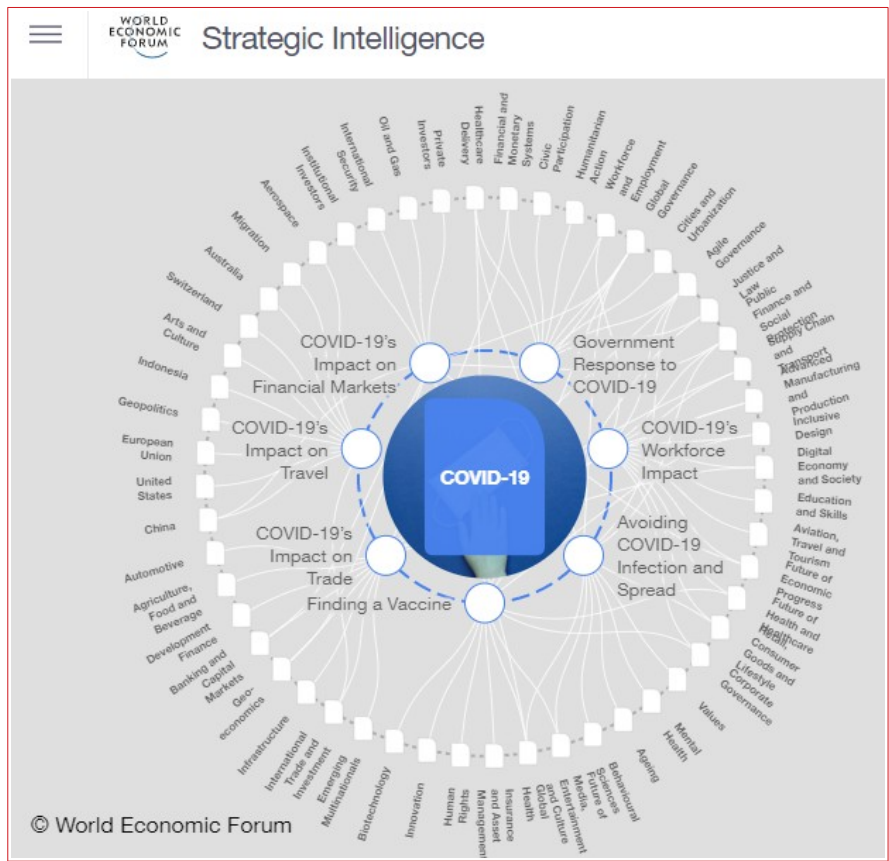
WORLD ECONOMIC FORUM

Strategic Intelligence

COVID-19

COVID-19's Impact on Financial Markets

Government Response to COVID-19

COVID-19's Impact on Travel

COVID-19's Workforce Impact

COVID-19's Impact on Trade

Avoiding COVID-19 Infection and Spread

Finding a Vaccine

Oil and Gas
Private Investors
Healthcare Delivery
Financial and Monetary Systems
Civic Participation
Humanitarian Action
Workforce and Employment
Global Governance
Cities and Urbanization
Agile Governance
Justice and Law
Public Finance and Social Protection
Supply Chain and Transport
Advanced Manufacturing and Production
Inclusive Design
Digital Economy and Society
Education and Skills
Aviation, Travel and Tourism
Future of Economic Progress
Future of Health and Healthcare
Consumer Goods and Lifestyle
Corporate Governance
Values
Mental Health
Ageing
Behavioural Sciences
Future of Media, Entertainment and Culture
Global Health
Insurance and Asset Management
Human Rights
Innovation
Biotechnology
Emerging Multinationals
International Trade and Investment
Infrastructure
Geo-economics
Banking and Capital Markets
Development Finance
Agriculture, Food and Beverage
Automotive
China
United States
European Union
Geopolitics
Indonesia
Arts and Culture
Switzerland
Australia
Migration
Aerospace
Institutional Investors
International Security

© World Economic Forum